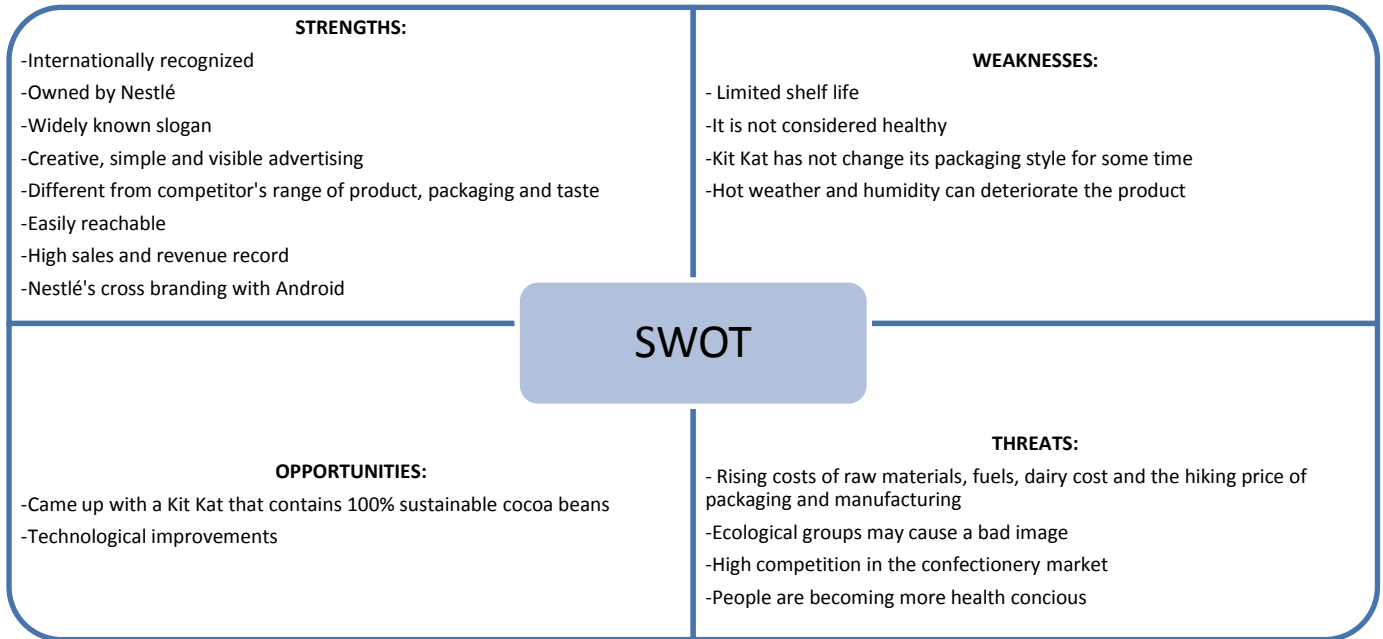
STRENGTHS:

-Internationally recognized

-Owned by Nestlé

-Widely known slogan

-Creative, simple and visible advertising

-Different from competitor's range of product, packaging and taste

-Easily reachable

-High sales and revenue record

-Nestlé's cross branding with Android

WEAKNESSES:

- Limited shelf life

-It is not considered healthy

-Kit Kat has not change its packaging style for some time

-Hot weather and humidity can deteriorate the product

SWOT

OPPORTUNITIES:

-Came up with a Kit Kat that contains 100% sustainable cocoa beans

-Technological improvements

THREATS:

- Rising costs of raw materials, fuels, dairy cost and the hiking price of packaging and manufacturing

-Ecological groups may cause a bad image

-High competition in the confectionery market

-People are becoming more health concious